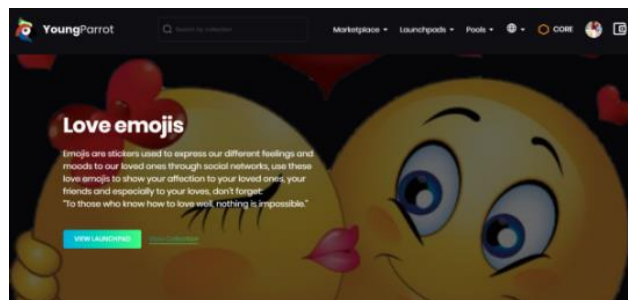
YoungParrot

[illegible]

Marketplace ▾ Launchpads ▾ Pools ▾ ▾ CORE

Love emojis

Emojis are stickers used to express our different feelings and moods to our loved ones through social networks, use these love emojis to show your affection to your loved ones, your friends and especially to your loves, don't forget: "To those who know how to love well, nothing is impossible."

VIEW LAUNCHPAD

View Collection